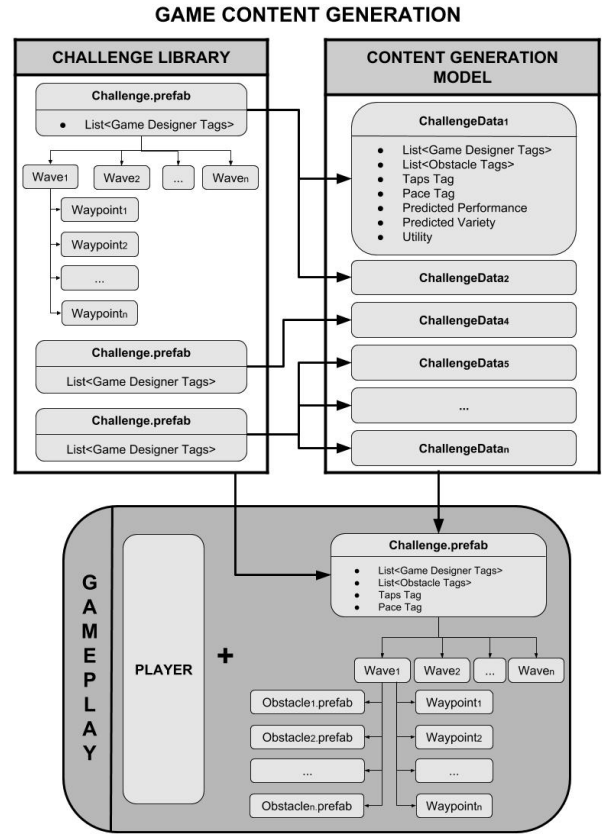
GAME CONTENT GENERATION

CHALLENGE LIBRARY

Challenge.prefab

• List<Game Designer Tags>

$\text{Wave}_1$ $\text{Wave}_2$ ... $\text{Wave}_n$

$\text{Waypoint}_1$

$\text{Waypoint}_2$

...

$\text{Waypoint}_n$

Challenge.prefab

List<Game Designer Tags>

Challenge.prefab

List<Game Designer Tags>

CONTENT GENERATION MODEL

$\text{ChallengeData}_1$

• List<Game Designer Tags>
• List<Obstacle Tags>
• Taps Tag
• Pace Tag
• Predicted Performance
• Predicted Variety
• Utility

$\text{ChallengeData}_2$

$\text{ChallengeData}_4$

$\text{ChallengeData}_5$

...

$\text{ChallengeData}_n$

GAMEPLAY

PLAYER

+

Challenge.prefab

• List<Game Designer Tags>
• List<Obstacle Tags>
• Taps Tag
• Pace Tag

$\text{Wave}_1$ $\text{Wave}_2$ ... $\text{Wave}_n$

$\text{Obstacle}_1$.prefab

$\text{Obstacle}_2$.prefab

...

$\text{Obstacle}_n$.prefab

$\text{Waypoint}_1$

$\text{Waypoint}_2$

...

$\text{Waypoint}_n$